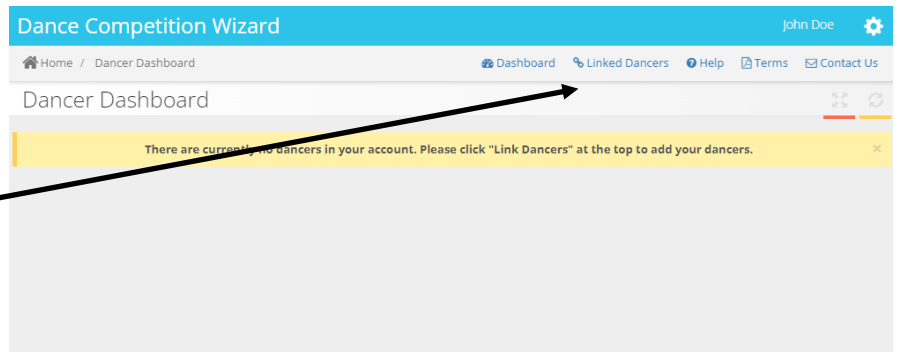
Dance Competition Wizard

John Doe

Home / Dancer Dashboard

Dashboard Linked Dancers Help Terms Contact Us

Dancer Dashboard

There are currently no dancers in your account. Please click "Link Dancers" at the top to add your dancers.

×